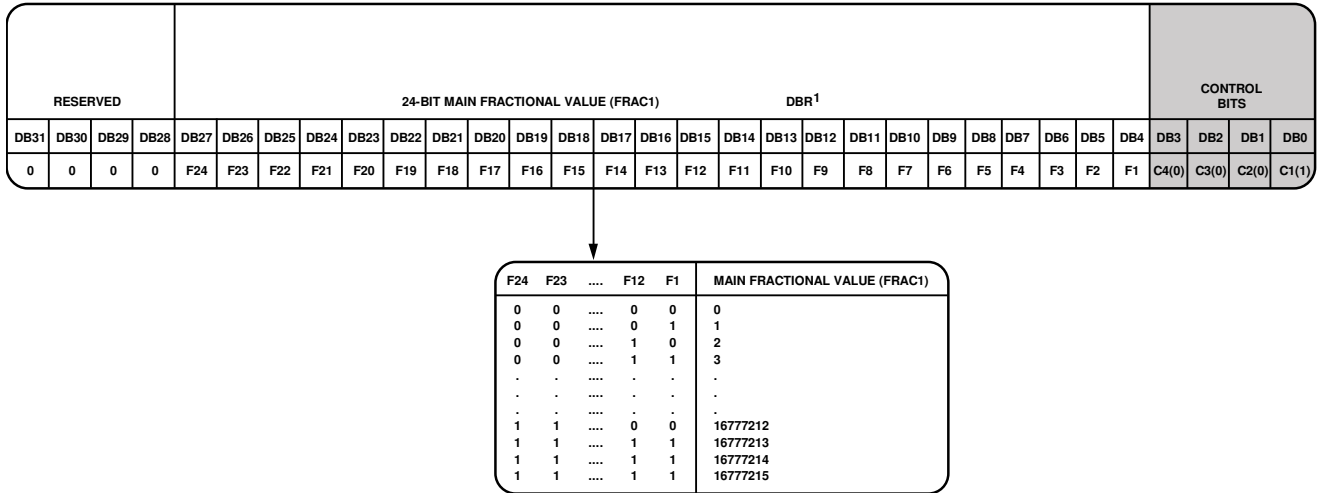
| RESERVED | | | | 24-BIT MAIN FRACTIONAL VALUE (FRAC1) DBR$^1$ | | | | | | | | | | | | | | | | | | | | | | | | CONTROL BITS | | | |
|---|---|---|---|---|---|---|---|---|---|---|---|---|---|---|---|---|---|---|---|---|---|---|---|---|---|---|---|---|---|---|---|
| DB31 | DB30 | DB29 | DB28 | DB27 | DB26 | DB25 | DB24 | DB23 | DB22 | DB21 | DB20 | DB19 | DB18 | DB17 | DB16 | DB15 | DB14 | DB13 | DB12 | DB11 | DB10 | DB9 | DB8 | DB7 | DB6 | DB5 | DB4 | DB3 | DB2 | DB1 | DB0 |
| 0 | 0 | 0 | 0 | F24 | F23 | F22 | F21 | F20 | F19 | F18 | F17 | F16 | F15 | F14 | F13 | F12 | F11 | F10 | F9 | F8 | F7 | F6 | F5 | F4 | F3 | F2 | F1 | C4(0) | C3(0) | C2(0) | C1(1) |

| F24 | F23 | .... | F12 | F1 | MAIN FRACTIONAL VALUE (FRAC1) |
|---|---|---|---|---|---|
| 0 | 0 | .... | 0 | 0 | 0 |
| 0 | 0 | .... | 0 | 1 | 1 |
| 0 | 0 | .... | 1 | 0 | 2 |
| 0 | 0 | .... | 1 | 1 | 3 |
| . | . | .... | . | . | . |
| . | . | .... | . | . | . |
| . | . | .... | . | . | . |
| 1 | 1 | .... | 0 | 0 | 16777212 |
| 1 | 1 | .... | 1 | 1 | 16777213 |
| 1 | 1 | .... | 1 | 1 | 16777214 |
| 1 | 1 | .... | 1 | 1 | 16777215 |